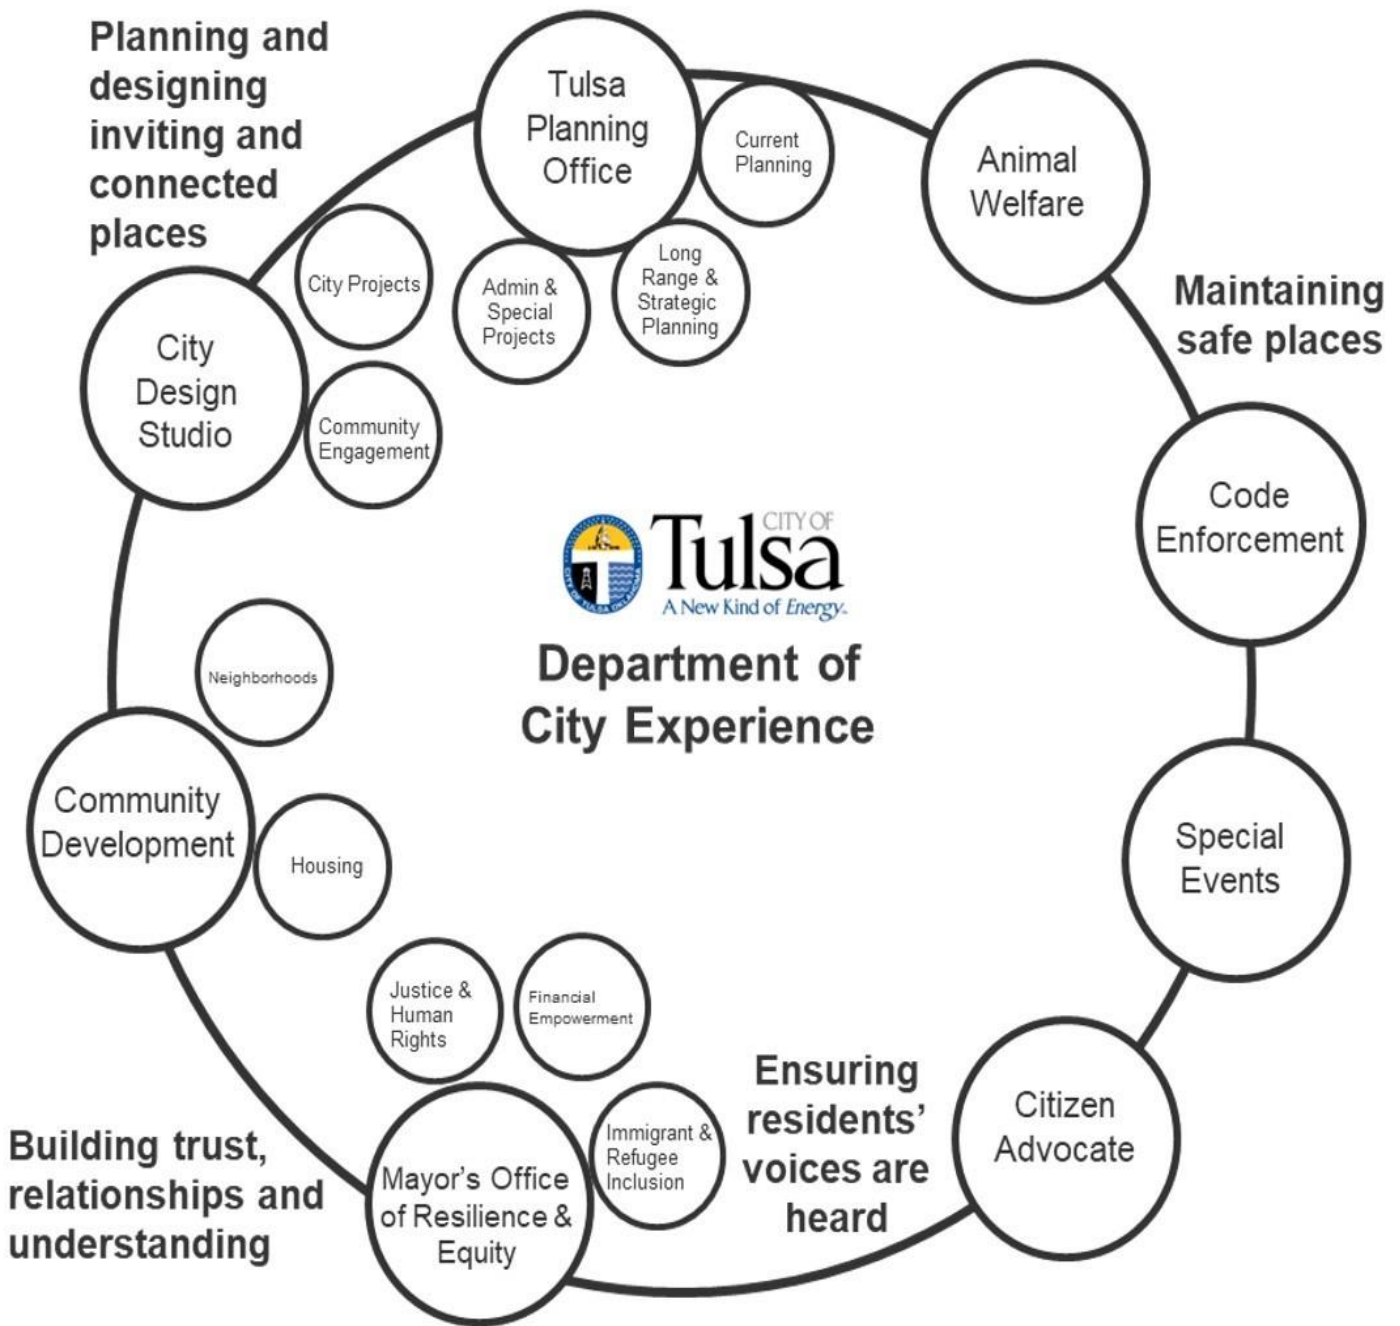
Planning and designing inviting and connected places

Tulsa Planning Office

Current Planning

Long Range & Strategic Planning

Admin & Special Projects

City Projects

City Design Studio

Community Engagement

Animal Welfare

Maintaining safe places

Code Enforcement

CITY OF Tulsa
A New Kind of Energy.

Department of City Experience

Neighborhoods

Community Development

Housing

Special Events

Justice & Human Rights

Financial Empowerment

Ensuring residents' voices are heard

Citizen Advocate

Immigrant & Refugee Inclusion

Mayor's Office of Resilience & Equity

Building trust, relationships and understanding